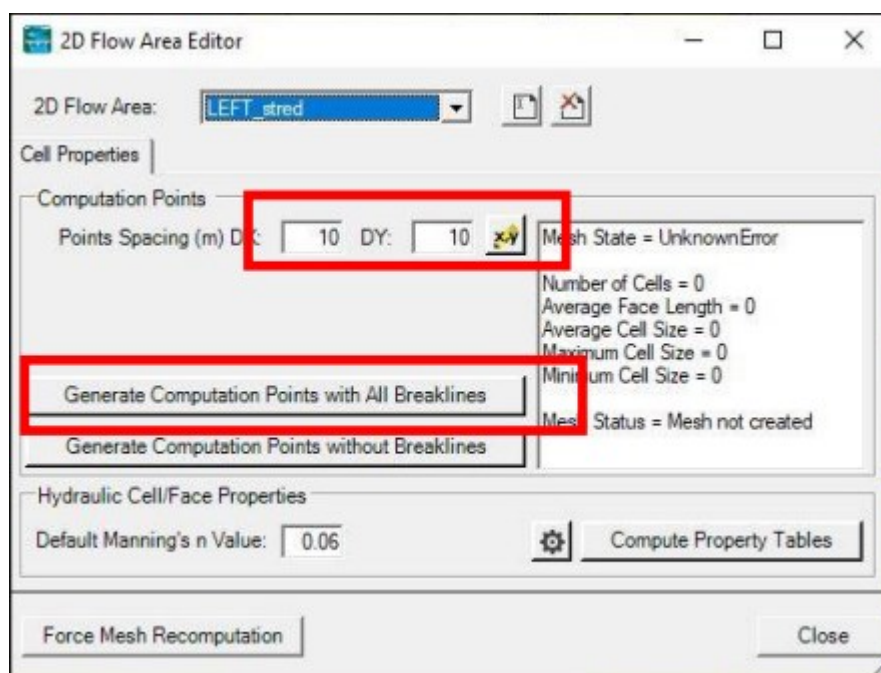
2D Flow Area Editor

2D Flow Area: LEFT_stred

Cell Properties

Computation Points

Points Spacing (m) DX: 10 DY: 10 x-y

Mesh State = UnknownError

Number of Cells = 0
Average Face Length = 0
Average Cell Size = 0
Maximum Cell Size = 0
Minimum Cell Size = 0

Mesh Status = Mesh not created

Generate Computation Points with All Breaklines

Generate Computation Points without Breaklines

Hydraulic Cell/Face Properties

Default Manning's n Value: 0.06

Compute Property Tables

Force Mesh Recomputation

Close